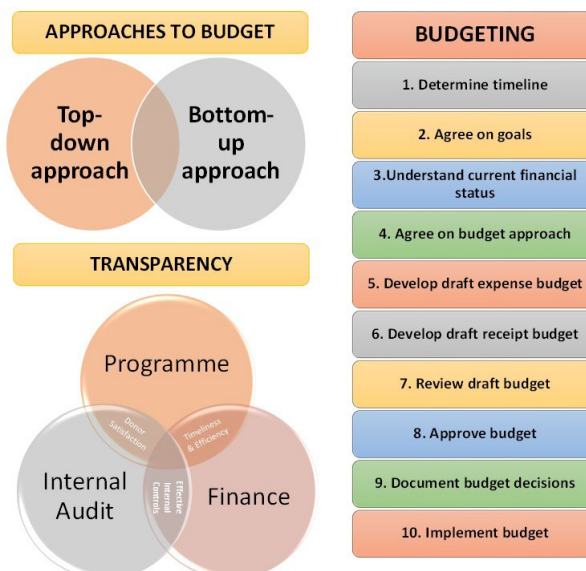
APPROACHES TO BUDGET

Top-down approach

Bottom-up approach

TRANSPARENCY

Programme

Internal Audit

Finance

Donor Satisfaction

Timeliness & Efficiency

Effective Internal Controls

BUDGETING

1. Determine timeline

2. Agree on goals

3.Understand current financial status

4. Agree on budget approach

5. Develop draft expense budget

6. Develop draft receipt budget

7. Review draft budget

8. Approve budget

9. Document budget decisions

10. Implement budget